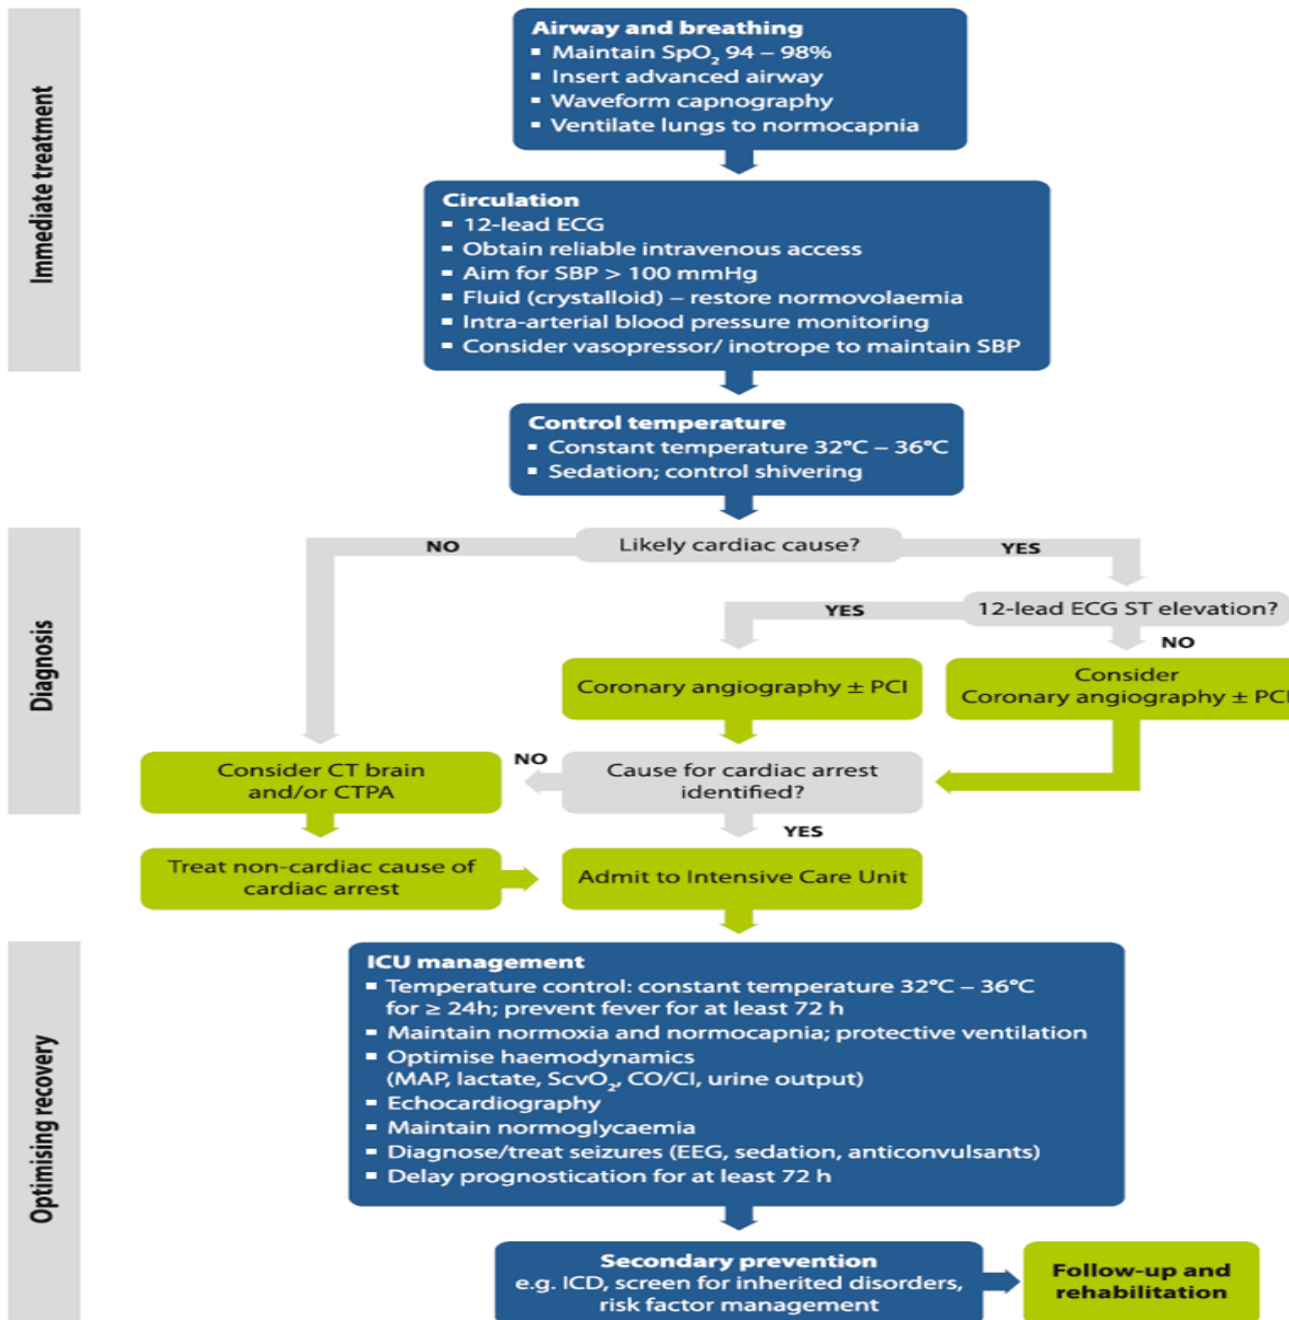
Immediate treatment

Airway and breathing
- Maintain $SpO_2$ 94 – 98%
- Insert advanced airway
- Waveform capnography
- Ventilate lungs to normocapnia

Circulation
- 12-lead ECG
- Obtain reliable intravenous access
- Aim for SBP > 100 mmHg
- Fluid (crystalloid) – restore normovolaemia
- Intra-arterial blood pressure monitoring
- Consider vasopressor/ inotrope to maintain SBP

Control temperature
- Constant temperature 32°C – 36°C
- Sedation; control shivering

Diagnosis

NO

Likely cardiac cause?

YES

YES

12-lead ECG ST elevation?

NO

Coronary angiography ± PCI

Consider Coronary angiography ± PC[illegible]

NO

Consider CT brain and/or CTPA

Cause for cardiac arrest identified?

YES

Treat non-cardiac cause of cardiac arrest

Admit to Intensive Care Unit

Optimising recovery

ICU management
- Temperature control: constant temperature 32°C – 36°C for ≥ 24h; prevent fever for at least 72 h
- Maintain normoxia and normocapnia; protective ventilation
- Optimise haemodynamics (MAP, lactate, $ScvO_2$, CO/CI, urine output)
- Echocardiography
- Maintain normoglycaemia
- Diagnose/treat seizures (EEG, sedation, anticonvulsants)
- Delay prognostication for at least 72 h

Secondary prevention
e.g. ICD, screen for inherited disorders, risk factor management

Follow-up and rehabilitation